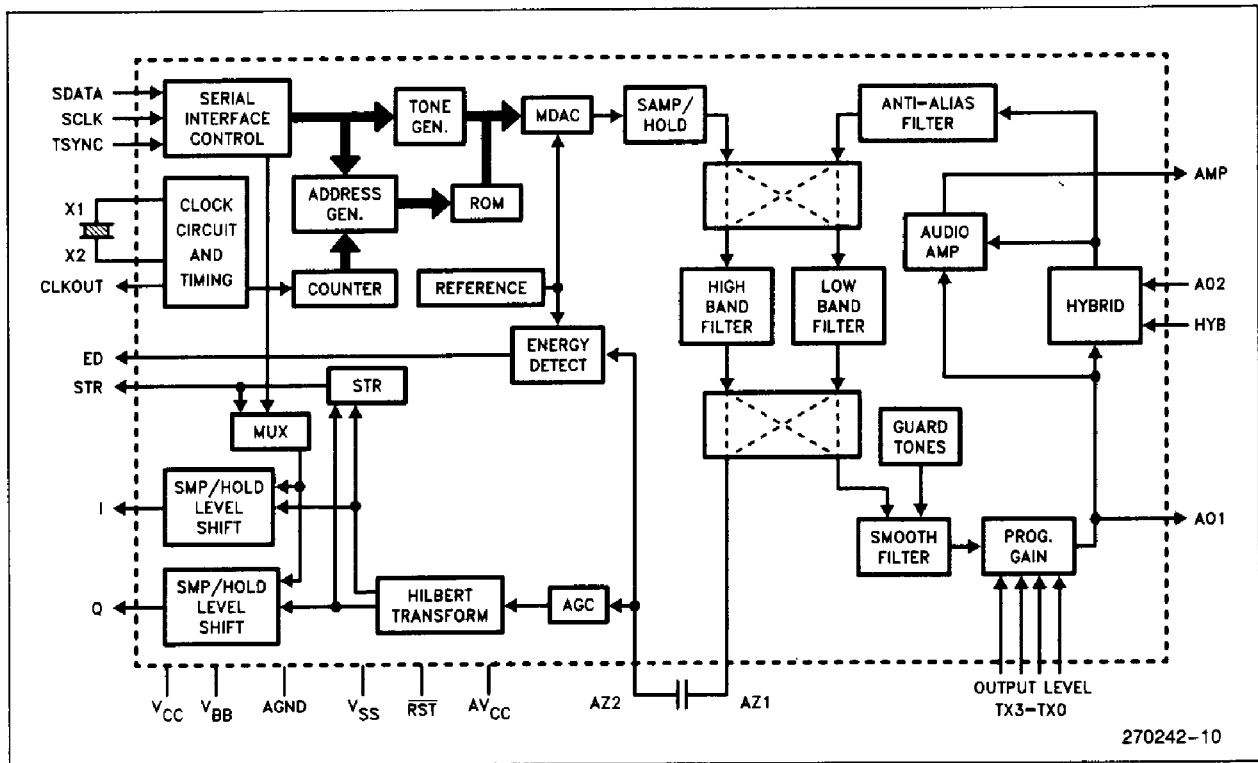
SDATA
SCLK
TSYNC
SERIAL INTERFACE CONTROL
TONE GEN.
MDAC
SAMP/ HOLD
ANTI-ALIAS FILTER
X1
X2
CLOCK CIRCUIT AND TIMING
ADDRESS GEN.
ROM
AMP
AUDIO AMP
CLKOUT
COUNTER
REFERENCE
HIGH BAND FILTER
LOW BAND FILTER
HYBRID
A02
HYB
ED
ENERGY DETECT
STR
STR
MUX
GUARD TONES
I
SMP/HOLD LEVEL SHIFT
SMOOTH FILTER
PROG. GAIN
A01
Q
SMP/HOLD LEVEL SHIFT
HILBERT TRANSFORM
AGC
$V_{CC}$
$V_{BB}$
AGND
$V_{SS}$
$\overline{RST}$
$AV_{CC}$
AZ2
AZ1
OUTPUT LEVEL
TX3–TX0
270242–10